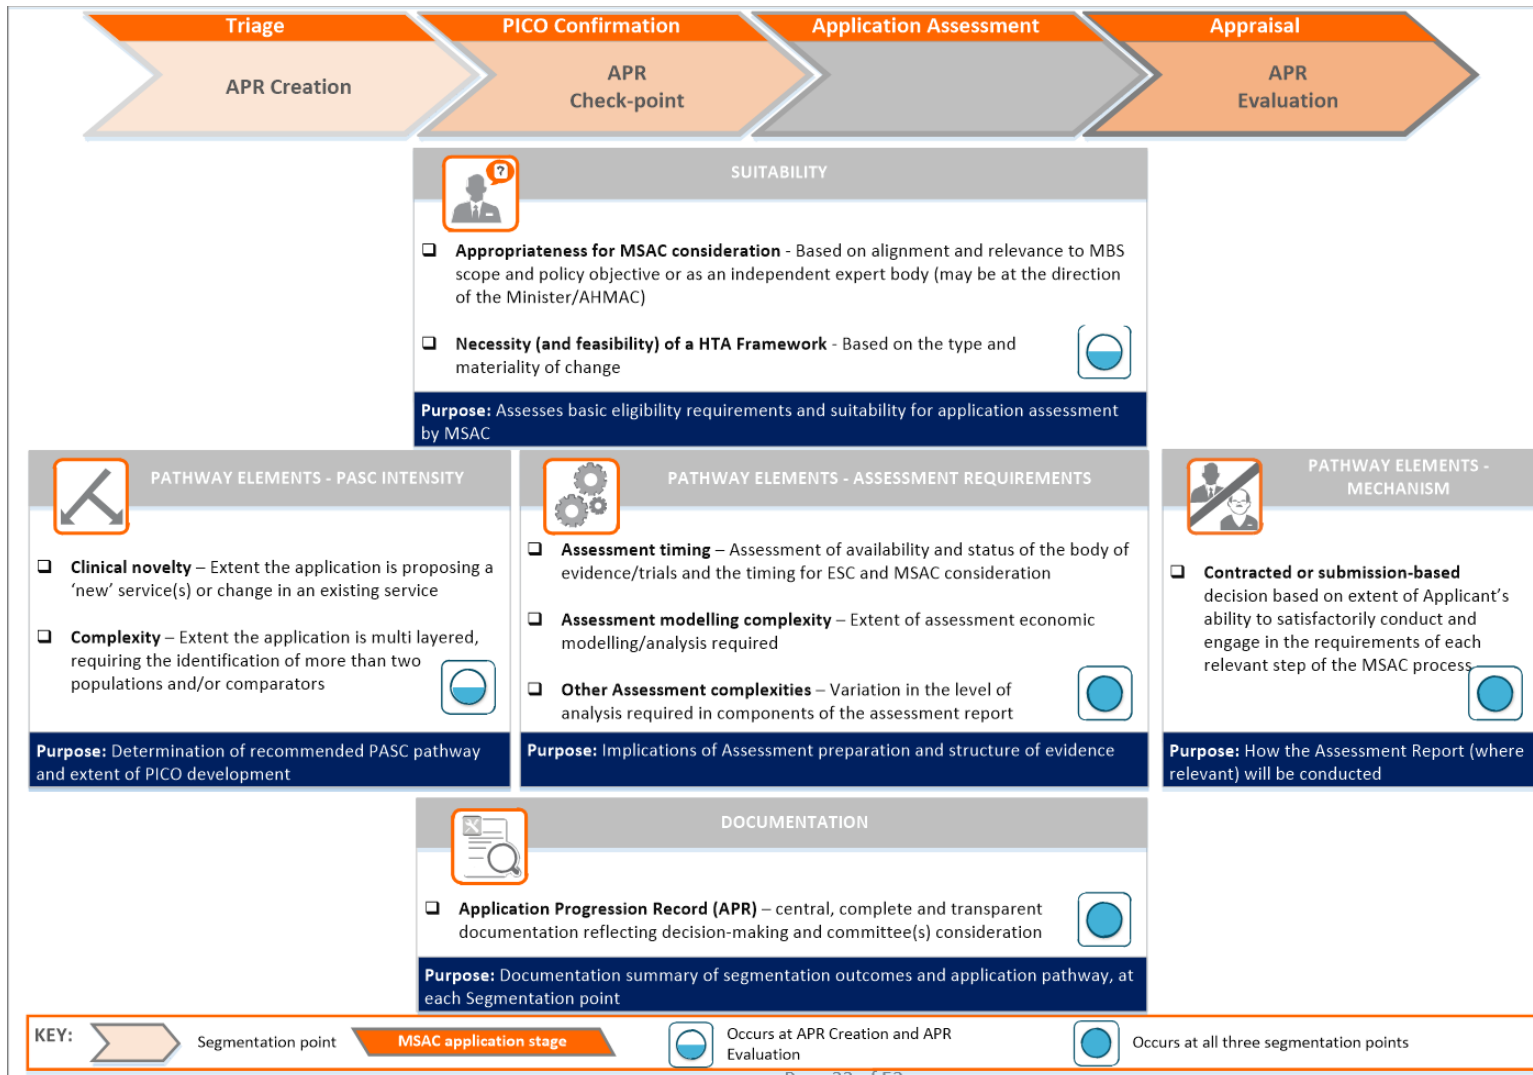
Triage

APR Creation

PICO Confirmation

APR Check-point

Application Assessment

Appraisal

APR Evaluation

SUITABILITY

❑ **Appropriateness for MSAC consideration** - Based on alignment and relevance to MBS scope and policy objective or as an independent expert body (may be at the direction of the Minister/AHMAC)

❑ **Necessity (and feasibility) of a HTA Framework** - Based on the type and materiality of change

**Purpose:** Assesses basic eligibility requirements and suitability for application assessment by MSAC

PATHWAY ELEMENTS - PASC INTENSITY

❑ **Clinical novelty** – Extent the application is proposing a 'new' service(s) or change in an existing service

❑ **Complexity** – Extent the application is multi layered, requiring the identification of more than two populations and/or comparators

**Purpose:** Determination of recommended PASC pathway and extent of PICO development

PATHWAY ELEMENTS - ASSESSMENT REQUIREMENTS

❑ **Assessment timing** – Assessment of availability and status of the body of evidence/trials and the timing for ESC and MSAC consideration

❑ **Assessment modelling complexity** – Extent of assessment economic modelling/analysis required

❑ **Other Assessment complexities** – Variation in the level of analysis required in components of the assessment report

**Purpose:** Implications of Assessment preparation and structure of evidence

PATHWAY ELEMENTS - MECHANISM

❑ **Contracted or submission-based** decision based on extent of Applicant's ability to satisfactorily conduct and engage in the requirements of each relevant step of the MSAC process

**Purpose:** How the Assessment Report (where relevant) will be conducted

DOCUMENTATION

❑ **Application Progression Record (APR)** – central, complete and transparent documentation reflecting decision-making and committee(s) consideration

**Purpose:** Documentation summary of segmentation outcomes and application pathway, at each Segmentation point

KEY: Segmentation point MSAC application stage Occurs at APR Creation and APR Evaluation Occurs at all three segmentation points

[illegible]